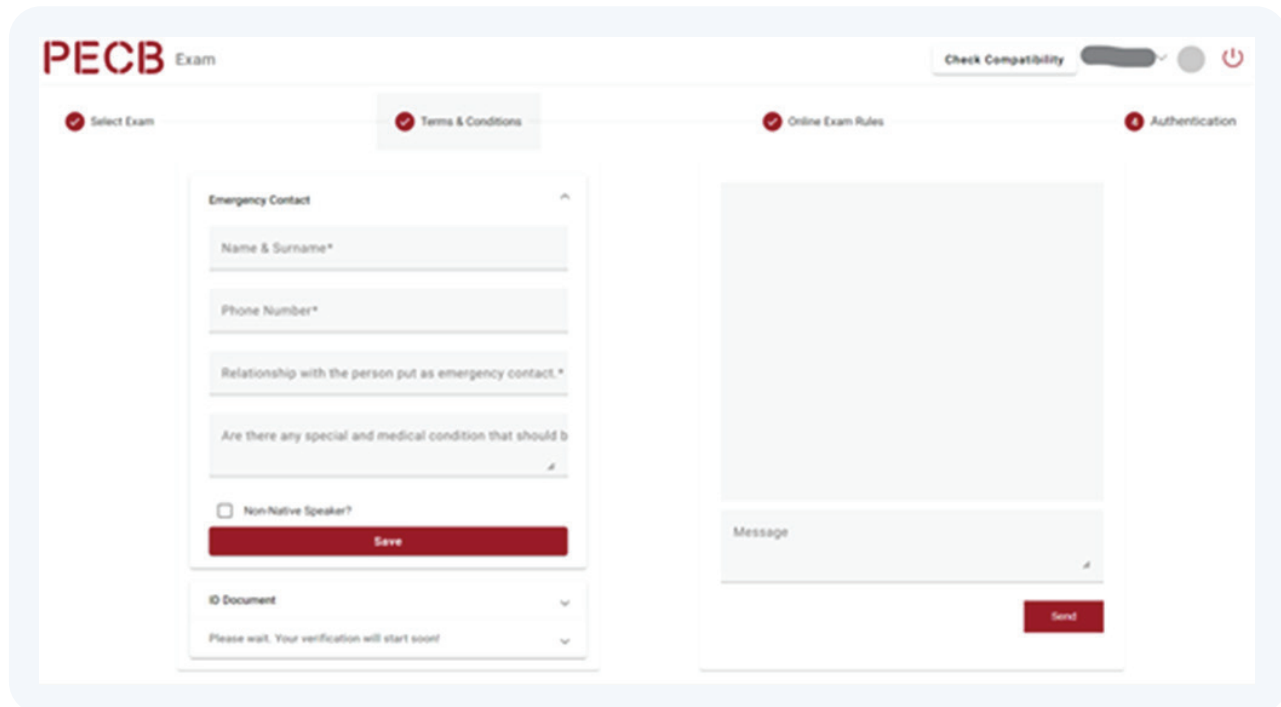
PECB Exam

Check Compatibility

Select Exam

Terms & Conditions

Online Exam Rules

4 Authentication

Emergency Contact

Name & Surname*

Phone Number*

Relationship with the person put as emergency contact.*

Are there any special and medical condition that should b

Non-Native Speaker?

Save

ID Document

Please wait. Your verification will start soon!

Message

Send